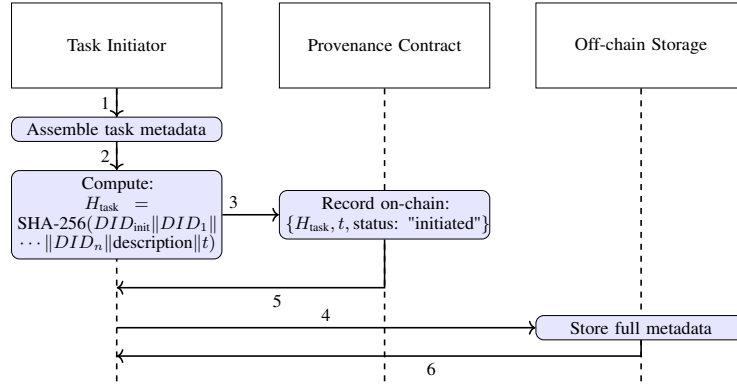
Task Initiator

Provenance Contract

Off-chain Storage

1

Assemble task metadata

2

Compute: $H_{\text{task}} = \text{SHA-256}(DID_{\text{init}} \| DID_1 \| \cdots \| DID_n \| \text{description} \| t)$

3

Record on-chain: $\{H_{\text{task}}, t, \text{status: "initiated"}\}$

5

4

Store full metadata

6